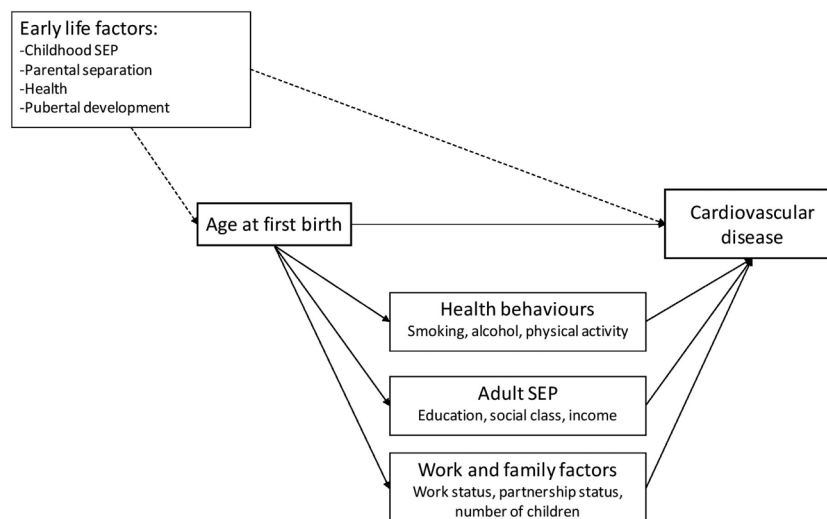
Early life factors:
-Childhood SEP
-Parental separation
-Health
-Pubertal development

Age at first birth

Cardiovascular disease

Health behaviours
Smoking, alcohol, physical activity

Adult SEP
Education, social class, income

Work and family factors
Work status, partnership status, number of children